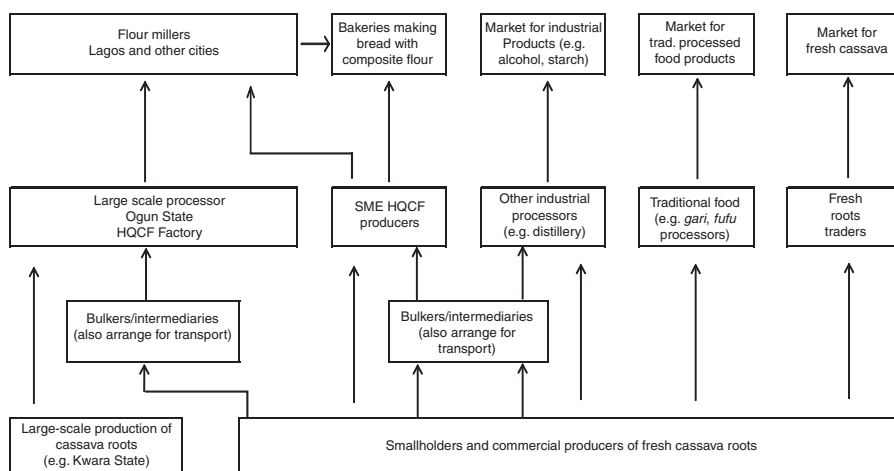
Flour millers
Lagos and other cities

Bakeries making bread with composite flour

Market for industrial Products (e.g. alcohol, starch)

Market for trad. processed food products

Market for fresh cassava

Large scale processor
Ogun State
HQCF Factory

SME HQCF producers

Other industrial processors (e.g. distillery)

Traditional food (e.g. gari, fufu processors)

Fresh roots traders

Bulkers/intermediaries (also arrange for transport)

Bulkers/intermediaries (also arrange for transport)

Large-scale production of cassava roots (e.g. Kwara State)

Smallholders and commercial producers of fresh cassava roots